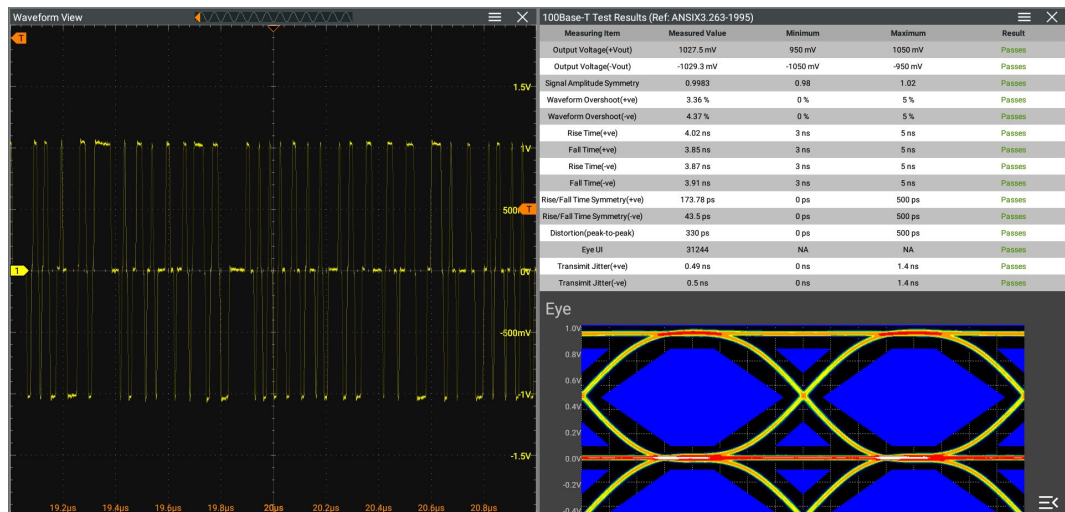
Waveform View

T

1.5V

1V

500mV T

1

0V

-500mV

-1V

-1.5V

19.2µs 19.4µs 19.6µs 19.8µs 20µs 20.2µs 20.4µs 20.6µs 20.8µs

100Base-T Test Results (Ref: ANSIX3.263-1995)

| Measuring Item | Measured Value | Minimum | Maximum | Result |
|---|---|---|---|---|
| Output Voltage(+Vout) | 1027.5 mV | 950 mV | 1050 mV | Passes |
| Output Voltage(-Vout) | -1029.3 mV | -1050 mV | -950 mV | Passes |
| Signal Amplitude Symmetry | 0.9983 | 0.98 | 1.02 | Passes |
| Waveform Overshoot(+ve) | 3.36 % | 0 % | 5 % | Passes |
| Waveform Overshoot(-ve) | 4.37 % | 0 % | 5 % | Passes |
| Rise Time(+ve) | 4.02 ns | 3 ns | 5 ns | Passes |
| Fall Time(+ve) | 3.85 ns | 3 ns | 5 ns | Passes |
| Rise Time(-ve) | 3.87 ns | 3 ns | 5 ns | Passes |
| Fall Time(-ve) | 3.91 ns | 3 ns | 5 ns | Passes |
| Rise/Fall Time Symmetry(+ve) | 173.78 ps | 0 ps | 500 ps | Passes |
| Rise/Fall Time Symmetry(-ve) | 43.5 ps | 0 ps | 500 ps | Passes |
| Distortion(peak-to-peak) | 330 ps | 0 ps | 500 ps | Passes |
| Eye UI | 31244 | NA | NA | Passes |
| Transimit Jitter(+ve) | 0.49 ns | 0 ns | 1.4 ns | Passes |
| Transimit Jitter(-ve) | 0.5 ns | 0 ns | 1.4 ns | Passes |

Eye

1.0V
0.8V
0.6V
0.4V
0.2V
0.0V
-0.2V
-0.4V